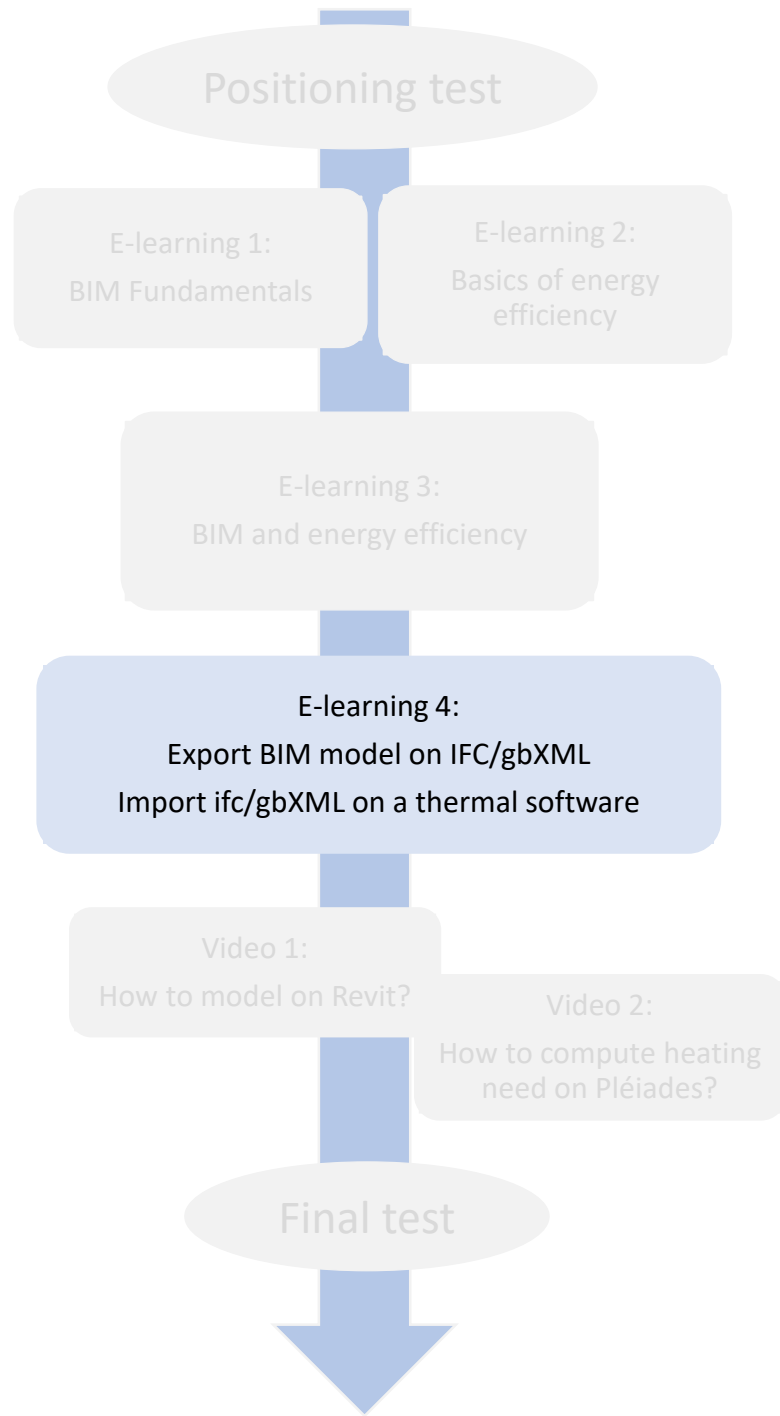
Positioning test

E-learning 1:
BIM Fundamentals

E-learning 2:
Basics of energy efficiency

E-learning 3:
BIM and energy efficiency

E-learning 4:
Export BIM model on IFC/gbXML
Import ifc/gbXML on a thermal software

Video 1:
How to model on Revit?

Video 2:
How to compute heating need on Pléiades?

Final test